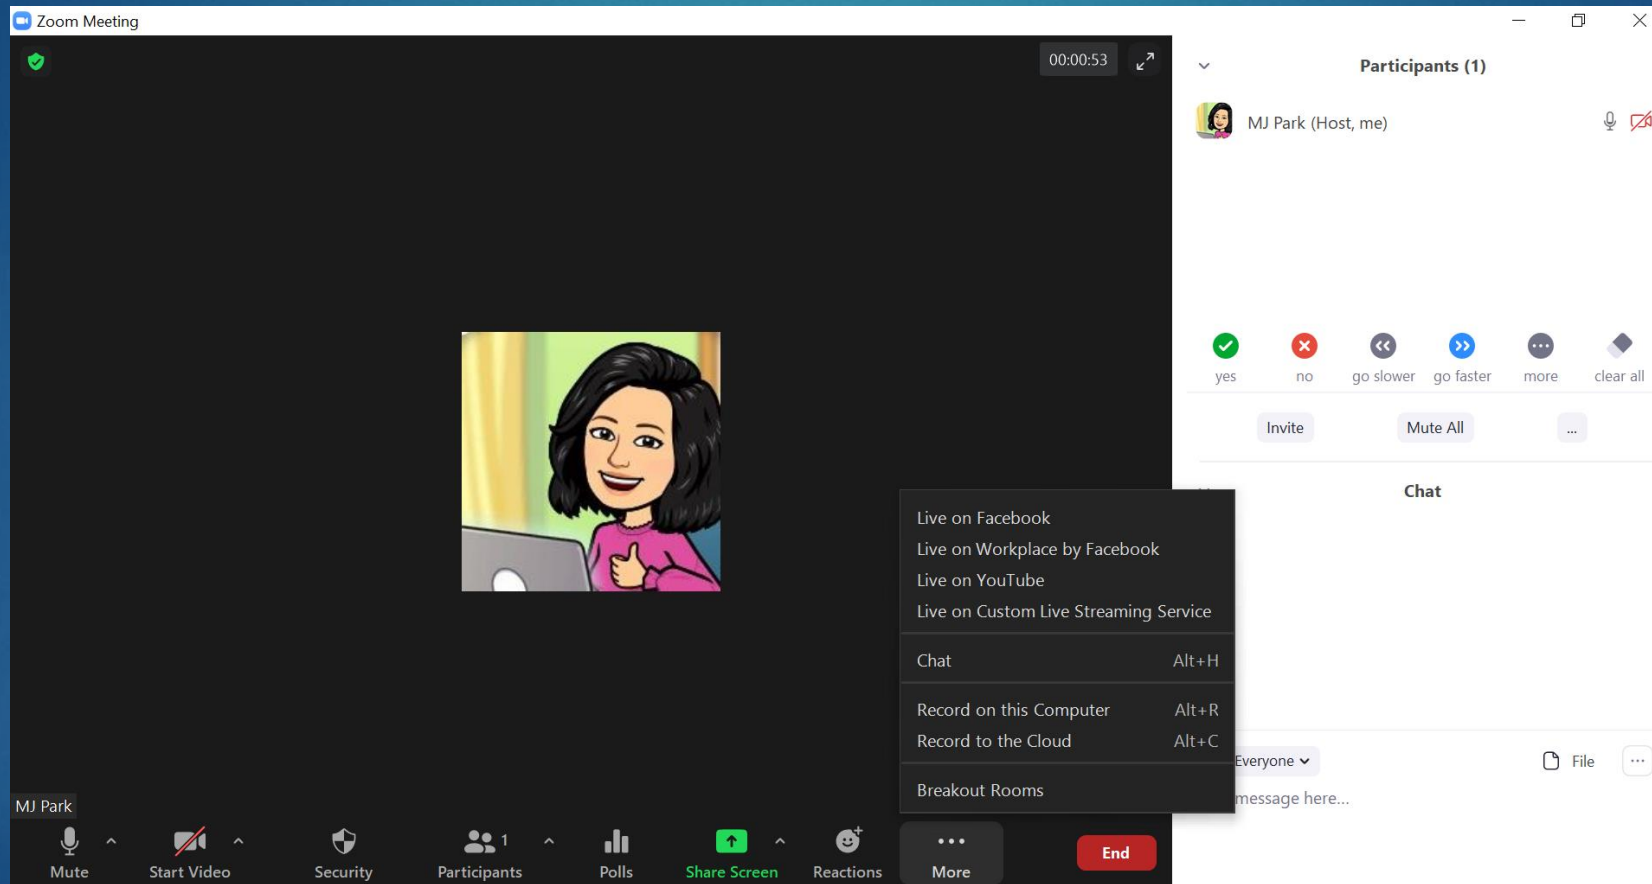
Zoom Meeting

00:00:53

Participants (1)

MJ Park (Host, me)

yes no go slower go faster more clear all

Invite Mute All ...

Chat

Live on Facebook
Live on Workplace by Facebook
Live on YouTube
Live on Custom Live Streaming Service

Chat Alt+H

Record on this Computer Alt+R
Record to the Cloud Alt+C

Breakout Rooms

Everyone File ...

message here...

MJ Park

Mute Start Video Security Participants 1 Polls Share Screen Reactions More End